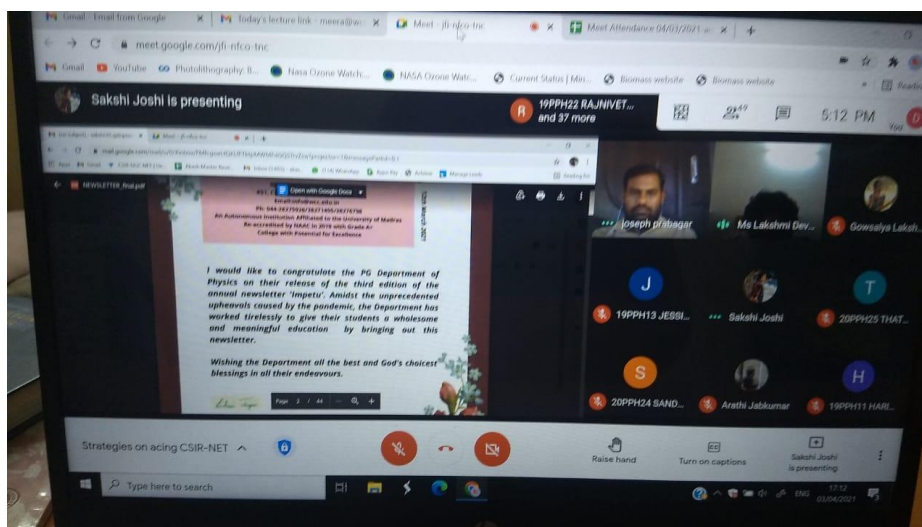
Gmail - Email from Google | Today's lecture link - meera@w | Meet - jfi-nfco-tnc | Meet Attendance 04/03/2021

meet.google.com/jfi-nfco-tnc

Gmail | YouTube | Photolithography: fl... | Nasa Ozone Watch... | NASA Ozone Watc... | Current Status | Min... | Biomass website | Biomass website

Sakshi Joshi is presenting

19PPH22 RAJNIVET... and 37 more

49

5:12 PM

NEWSLETTER_final.pdf

Open with Google Docs

Email:info@wcc.edu.in
Ph: 044-28275026/28271495/28270758
An Autonomous Institution Affiliated to the University of Madras
Re-accredited by NAAC in 2019 with Grade A+
College with Potential for Excellence

I would like to congratulate the PG Department of Physics on their release of the third edition of the annual newsletter 'Impetu'. Amidst the unprecedented upheavals caused by the pandemic, the Department has worked tirelessly to give their students a wholesome and meaningful education by bringing out this newsletter.

Wishing the Department all the best and God's choicest blessings in all their endeavours.

Page 3 / 44

Joseph prabagar

Ms Lakshmi Dev...

Gowsalya Laksh...

J

19PPH13 JESSI...

Sakshi Joshi

T

20PPH25 THAT...

S

20PPH24 SAND...

Arathi Jabkumar

H

19PPH11 HARI...

Strategies on acing CSIR-NET

Raise hand

Turn on captions

Sakshi Joshi is presenting

Type here to search

ENG 17:12 05/04/2021